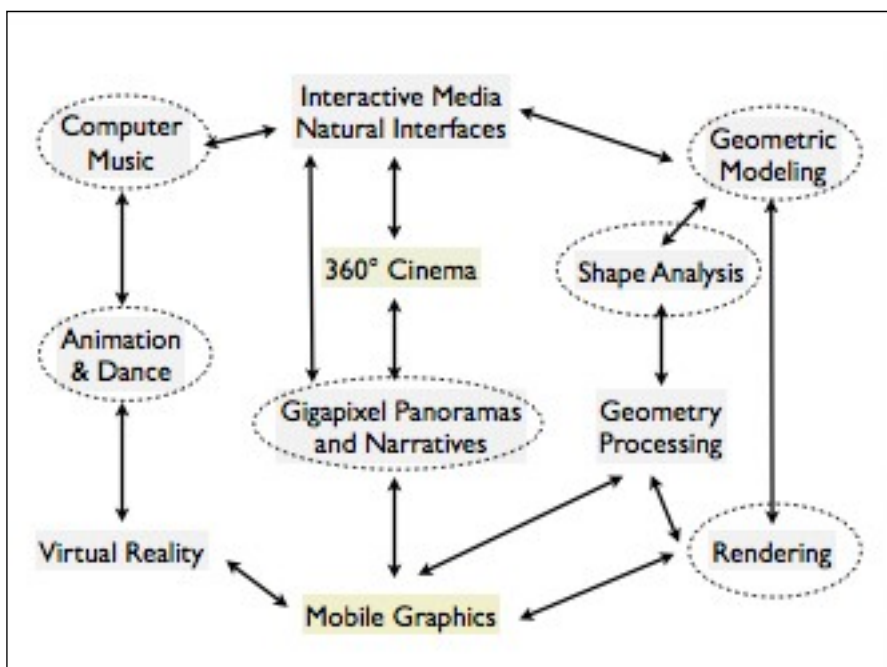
Computer Music

Interactive Media
Natural Interfaces

Geometric Modeling

360° Cinema

Shape Analysis

Animation & Dance

Gigapixel Panoramas and Narratives

Geometry Processing

Virtual Reality

Rendering

Mobile Graphics